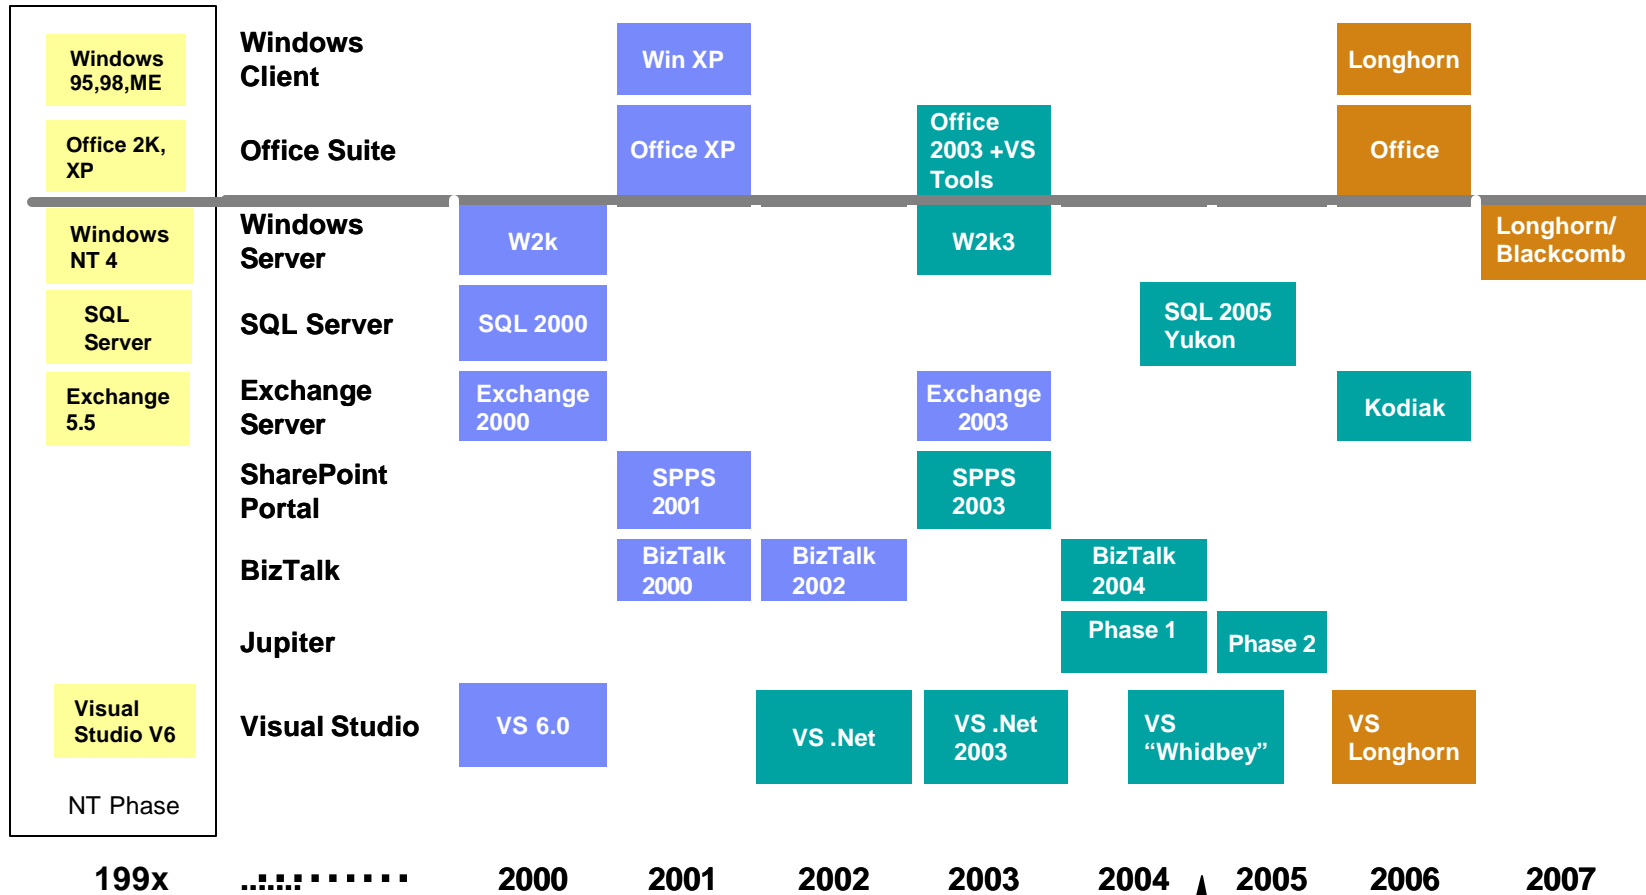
Windows 95,98,ME

Office 2K, XP

Windows NT 4

SQL Server

Exchange 5.5

Visual Studio V6

NT Phase

Windows Client

Win XP

Longhorn

Office Suite

Office XP

Office 2003 +VS Tools

Office

Windows Server

W2k

W2k3

Longhorn/ Blackcomb

SQL Server

SQL 2000

SQL 2005 Yukon

Exchange Server

Exchange 2000

Exchange 2003

Kodiak

SharePoint Portal

SPPS 2001

SPPS 2003

BizTalk

BizTalk 2000

BizTalk 2002

BizTalk 2004

Jupiter

Phase 1

Phase 2

Visual Studio

VS 6.0

VS .Net

VS .Net 2003

VS “Whidbey”

VS Longhorn

199x

2000

2001

2002

2003

2004

2005

2006

2007